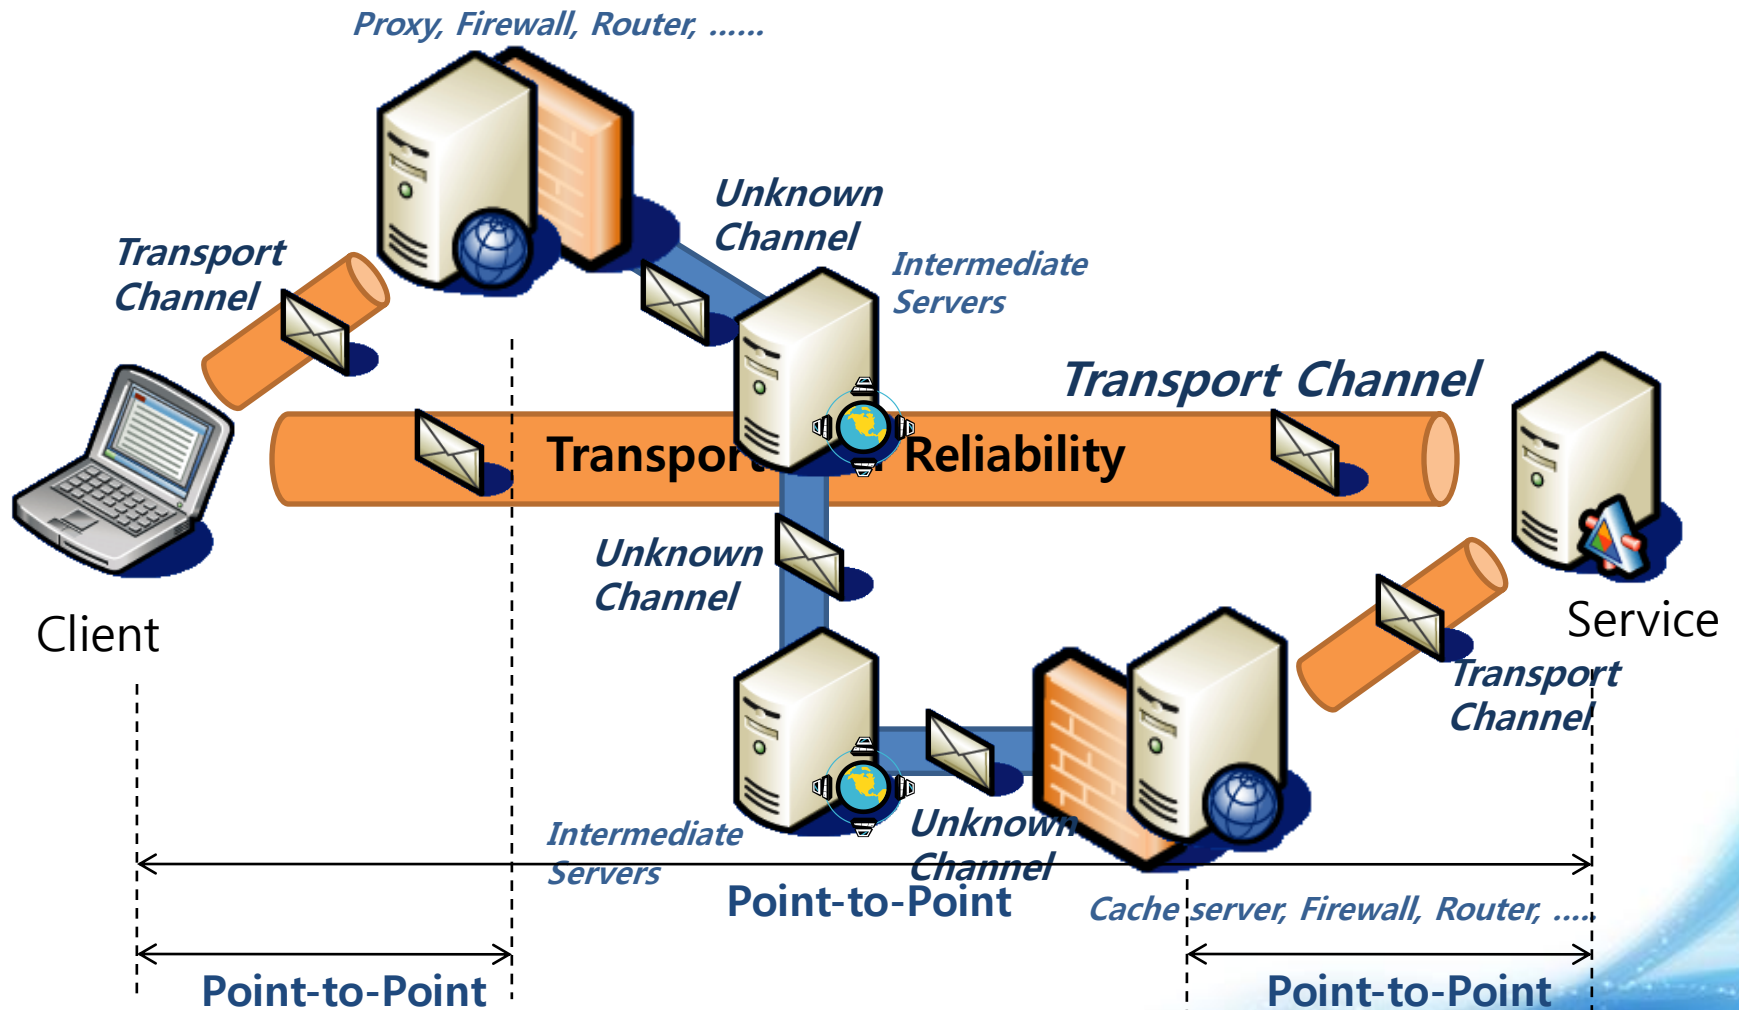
Proxy, Firewall, Router, ......

Unknown Channel

Intermediate Servers

Transport Channel

Transport Channel

Transport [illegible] Reliability

Client

Service

Unknown Channel

Transport Channel

Intermediate Servers

Unknown Channel

Point-to-Point

Cache server, Firewall, Router, ....

Point-to-Point

Point-to-Point